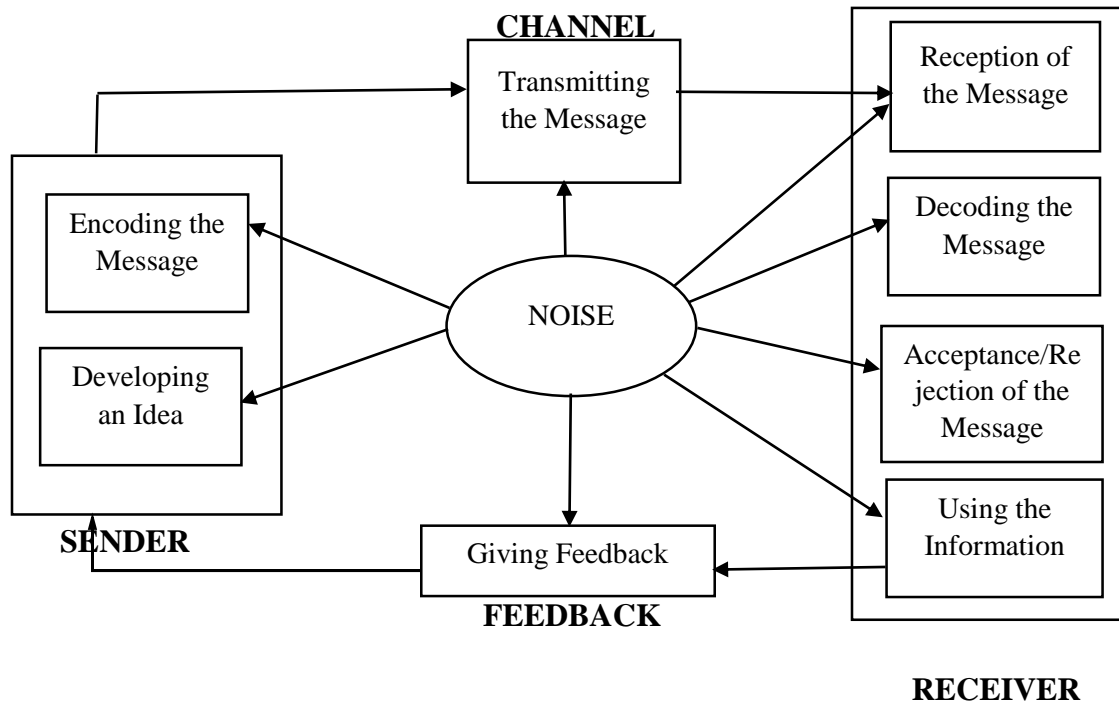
CHANNEL

Transmitting the Message

Reception of the Message

Decoding the Message

Acceptance/Rejection of the Message

Using the Information

Encoding the Message

Developing an Idea

NOISE

SENDER

Giving Feedback

FEEDBACK

RECEIVER